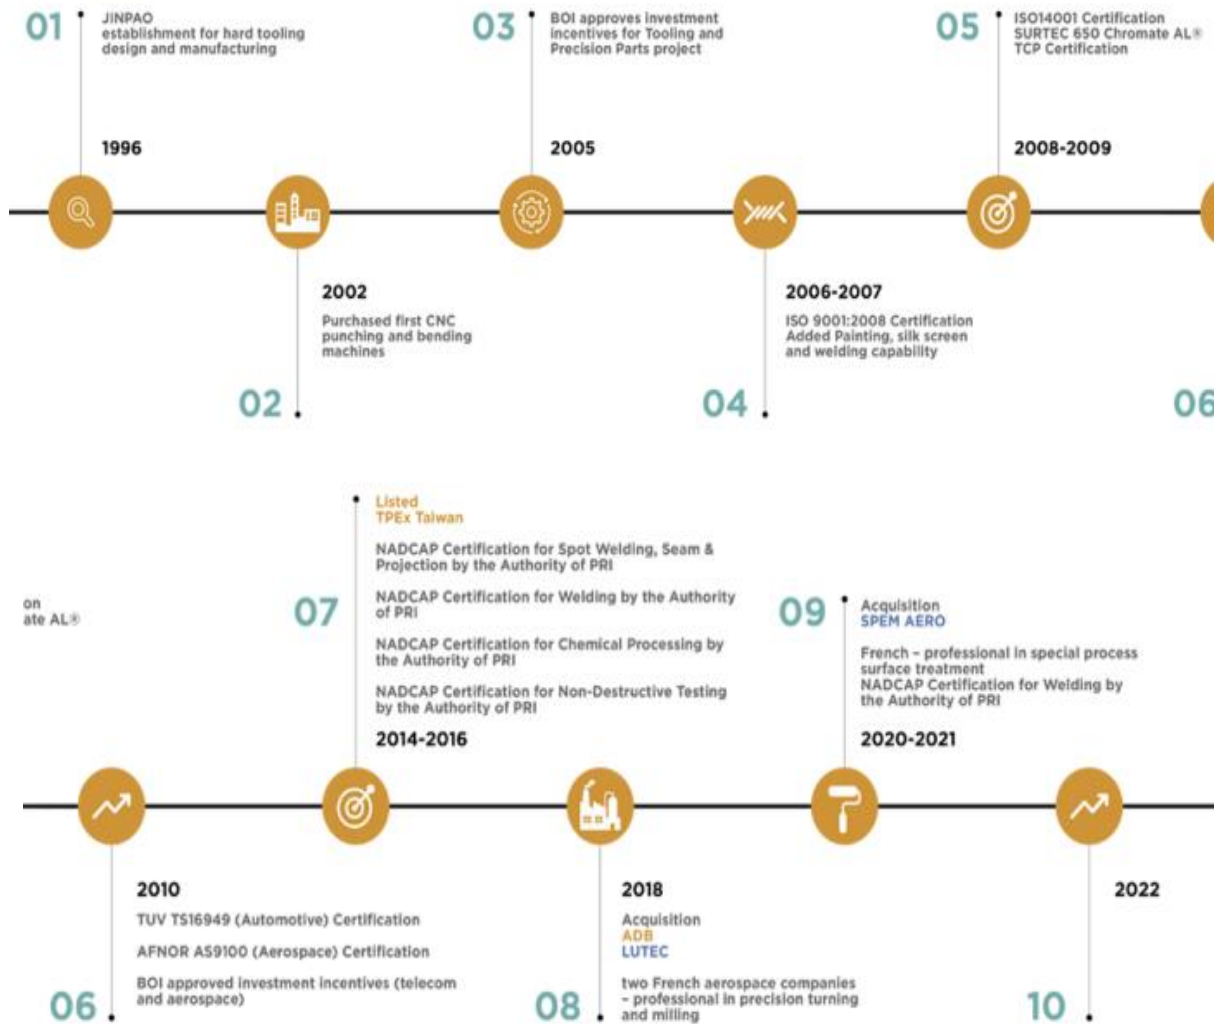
01
JINPAO
establishment for hard tooling design and manufacturing

1996

03
BOI approves investment incentives for Tooling and Precision Parts project

2005

05
ISO14001 Certification
SURTEC 650 Chromate AL®
TCP Certification

2008-2009

2002
Purchased first CNC punching and bending machines

02

2006-2007
ISO 9001:2008 Certification
Added Painting, silk screen and welding capability

04

06

on
ate AL®

07
Listed
TPEx Taiwan

NADCAP Certification for Spot Welding, Seam & Projection by the Authority of PRI

NADCAP Certification for Welding by the Authority of PRI

NADCAP Certification for Chemical Processing by the Authority of PRI

NADCAP Certification for Non-Destructive Testing by the Authority of PRI

2014-2016

09
Acquisition
SPEM AERO

French - professional in special process surface treatment
NADCAP Certification for Welding by the Authority of PRI

2020-2021

2010
TUV TS16949 (Automotive) Certification

AFNOR AS9100 (Aerospace) Certification

BOI approved investment incentives (telecom and aerospace)

06

2018
Acquisition
ADB
LUTEC

two French aerospace companies - professional in precision turning and milling

08

2022

10